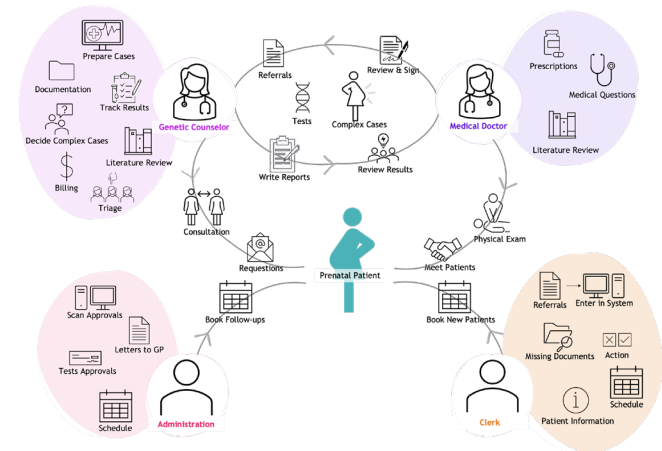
Prepare Cases
Documentation
Track Results
Decide Complex Cases
Literature Review
Billing
Triage
Genetic Counselor

Referrals
Review & Sign
Tests
Complex Cases
Write Reports
Review Results

Prescriptions
Medical Questions
Literature Review
Medical Doctor

Consultation
Requestions
Prenatal Patient
Physical Exam
Meet Patients

Book Follow-ups
Book New Patients

Scan Approvals
Letters to GP
Tests Approvals
Schedule
Administration

Referrals
Enter in System
Missing Documents
Action
Schedule
Patient Information
Clerk